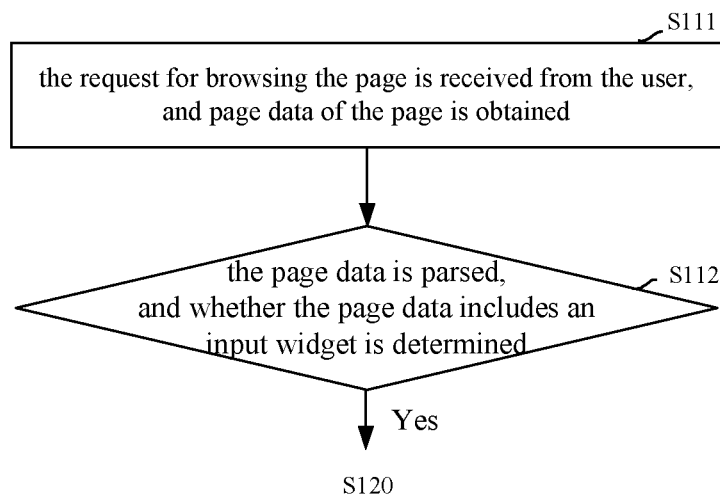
S111

the request for browsing the page is received from the user, and page data of the page is obtained

the page data is parsed, and whether the page data includes an input widget is determined

S112

Yes

S120